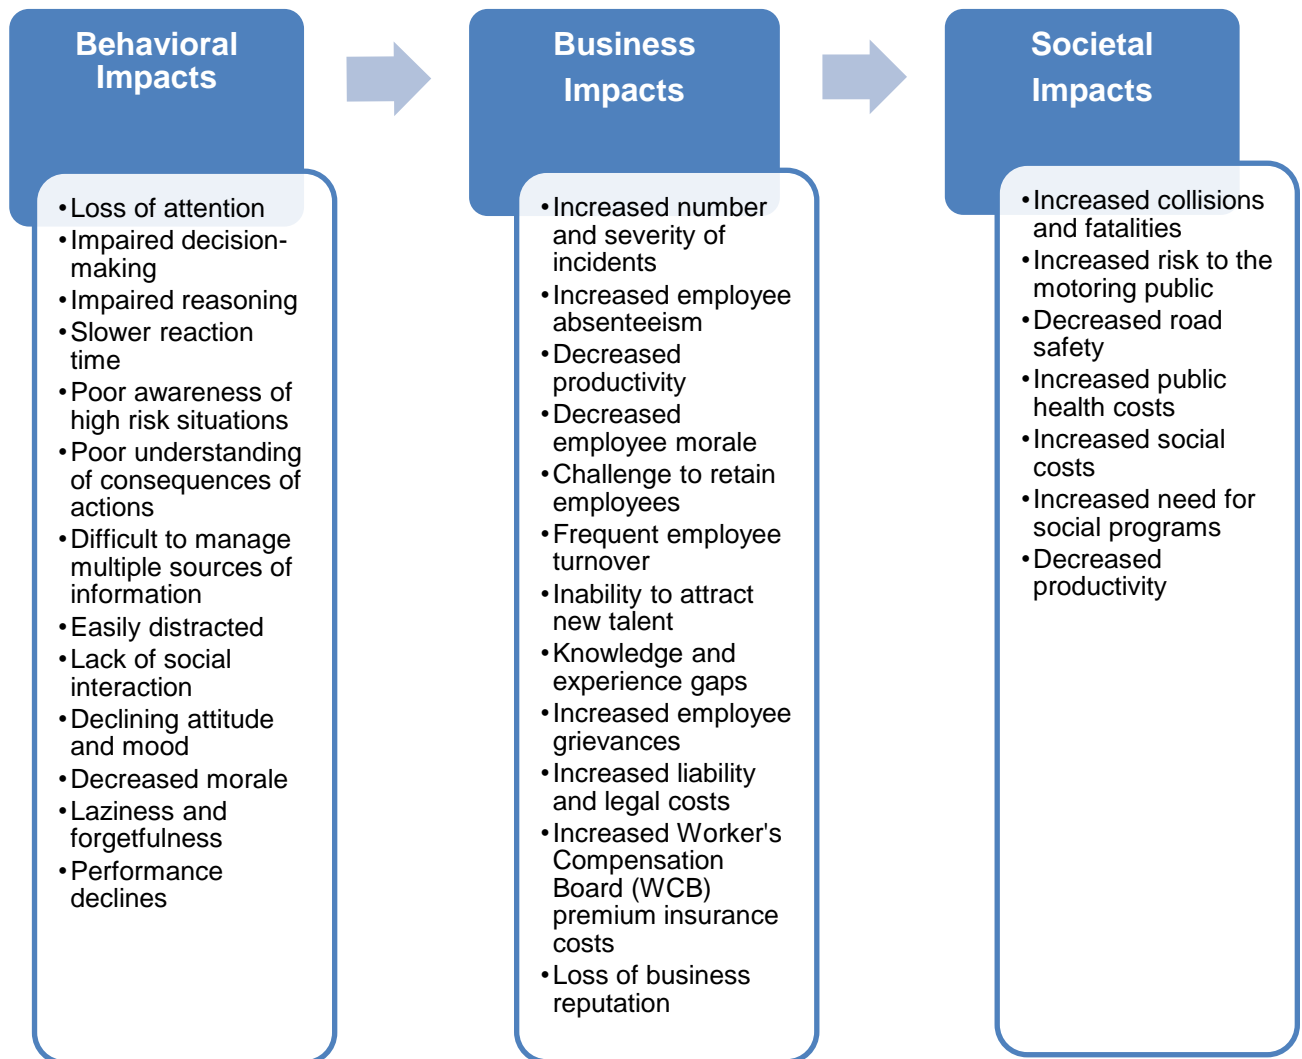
Behavioral Impacts

- Loss of attention
- Impaired decision-making
- Impaired reasoning
- Slower reaction time
- Poor awareness of high risk situations
- Poor understanding of consequences of actions
- Difficult to manage multiple sources of information
- Easily distracted
- Lack of social interaction
- Declining attitude and mood
- Decreased morale
- Laziness and forgetfulness
- Performance declines

Business Impacts

- Increased number and severity of incidents
- Increased employee absenteeism
- Decreased productivity
- Decreased employee morale
- Challenge to retain employees
- Frequent employee turnover
- Inability to attract new talent
- Knowledge and experience gaps
- Increased employee grievances
- Increased liability and legal costs
- Increased Worker's Compensation Board (WCB) premium insurance costs
- Loss of business reputation

Societal Impacts

- Increased collisions and fatalities
- Increased risk to the motoring public
- Decreased road safety
- Increased public health costs
- Increased social costs
- Increased need for social programs
- Decreased productivity